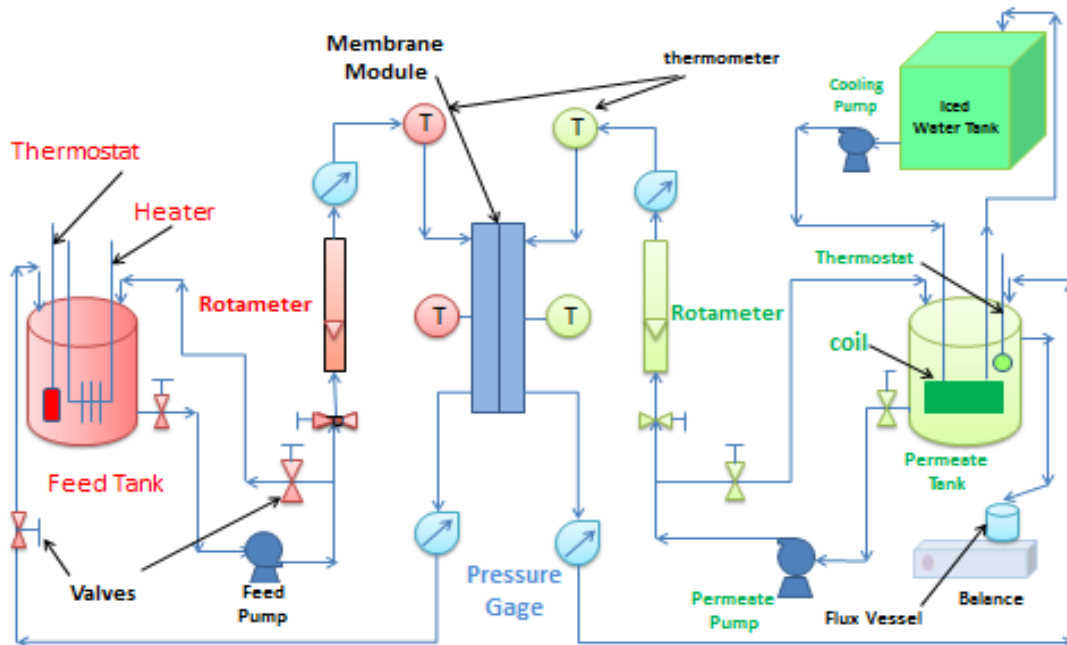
Membrane Module

thermometer

Cooling Pump

Iced Water Tank

Thermostat

Heater

T

T

Rotameter

T

T

Rotameter

Thermostat

coil

Feed Tank

Permeate Tank

Valves

Feed Pump

Pressure Gage

Permeate Pump

Flux Vessel

Balance